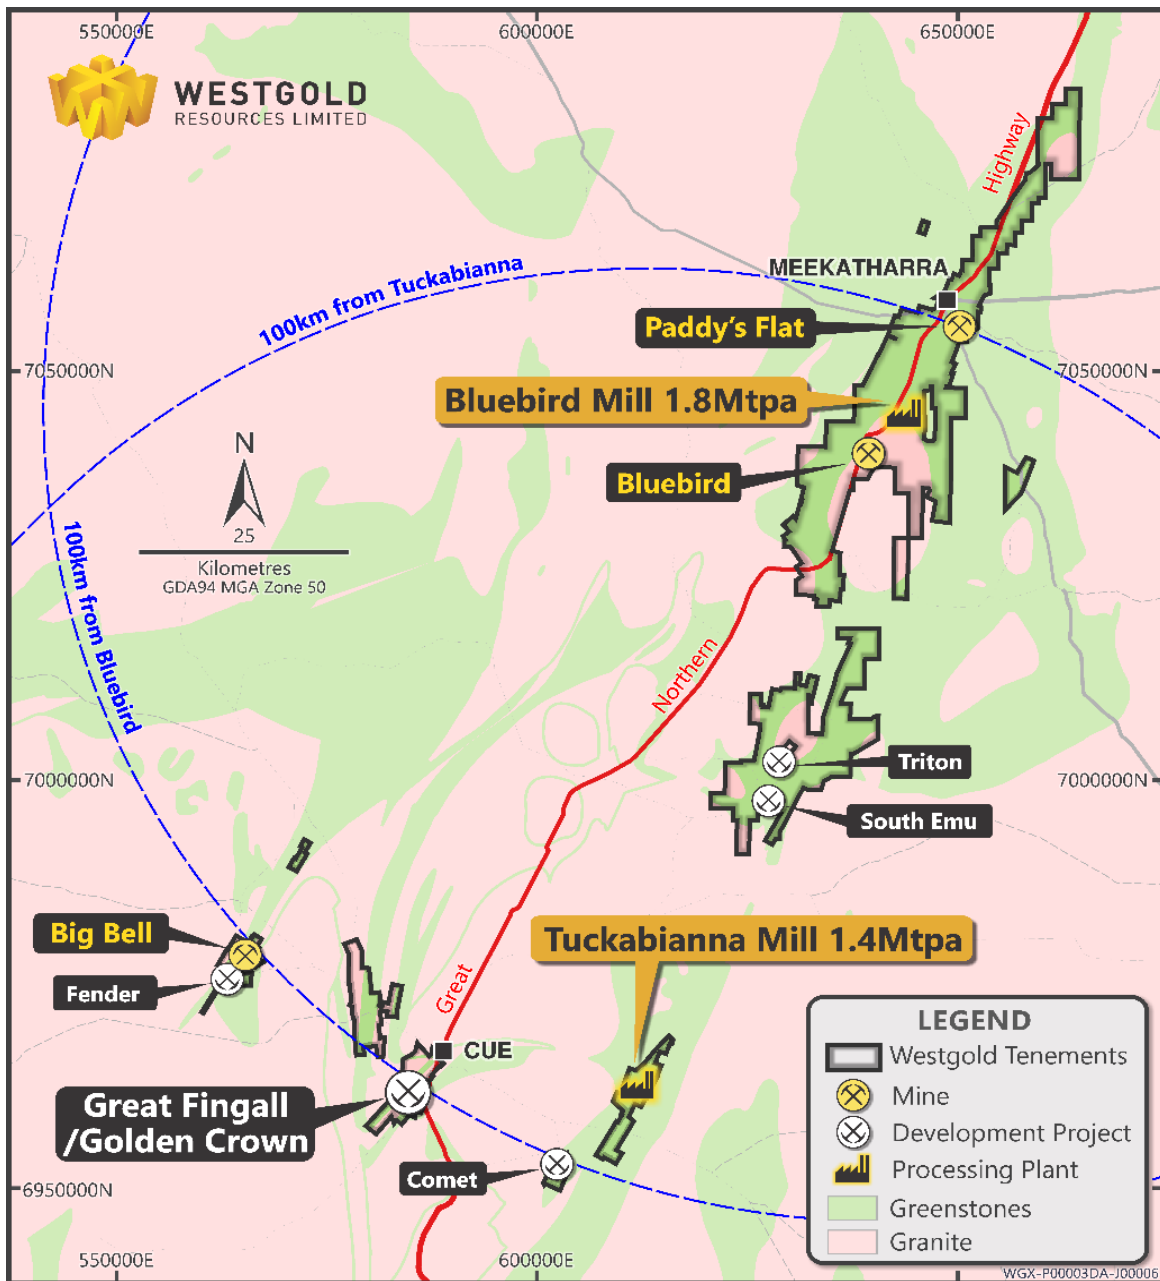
550000E
600000E
650000E

WESTGOLD
RESOURCES LIMITED

Highway
MEEKATHARRA
100km from Tuckabianna
Paddy's Flat
7050000N
7050000N
Bluebird Mill 1.8Mtpa
Bluebird

N
25
Kilometres
GDA94 MGA Zone 50

100km from Bluebird

Northern
Triton
7000000N
7000000N
South Emu

Big Bell
Fender
Great
Tuckabianna Mill 1.4Mtpa
CUE
Great Fingall
/Golden Crown
Comet
6950000N
550000E
600000E

LEGEND
Westgold Tenements
Mine
Development Project
Processing Plant
Greenstones
Granite

WGX-P00003DA-J00006